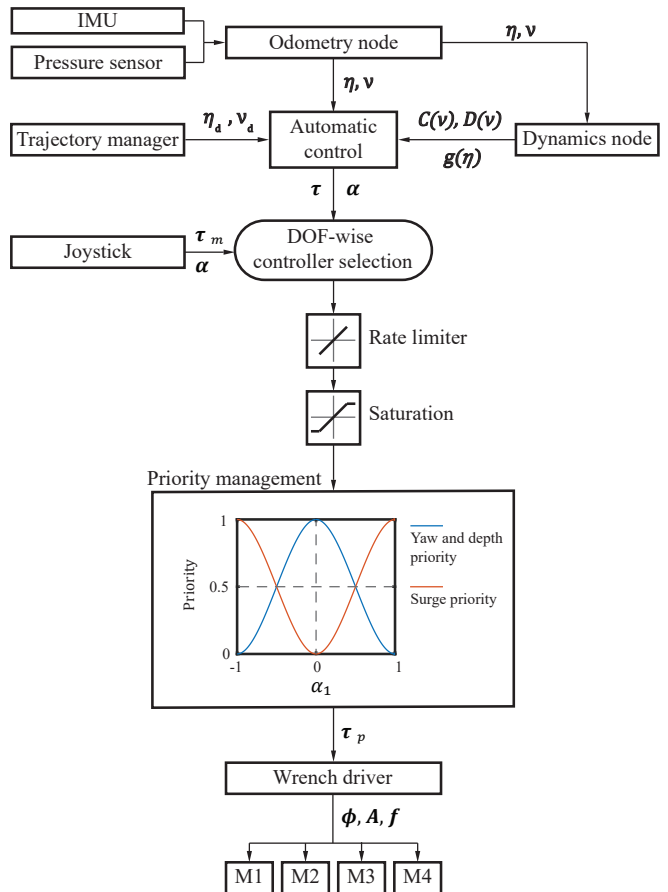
IMU

Pressure sensor

Odometry node

$\boldsymbol{\eta}, \boldsymbol{\nu}$

$\boldsymbol{\eta}, \boldsymbol{\nu}$

Trajectory manager

$\boldsymbol{\eta}_d, \boldsymbol{\nu}_d$

Automatic control

$C(\nu), D(\nu)$

$g(\eta)$

Dynamics node

$\boldsymbol{\tau}$ $\boldsymbol{\alpha}$

Joystick

$\boldsymbol{\tau}_m$

$\boldsymbol{\alpha}$

DOF-wise controller selection

Rate limiter

Saturation

Priority management

1

0.5

0

Priority

-1

0

1

$\alpha_1$

Yaw and depth priority

Surge priority

$\boldsymbol{\tau}_p$

Wrench driver

$\boldsymbol{\phi}, \boldsymbol{A}, \boldsymbol{f}$

M1 M2 M3 M4